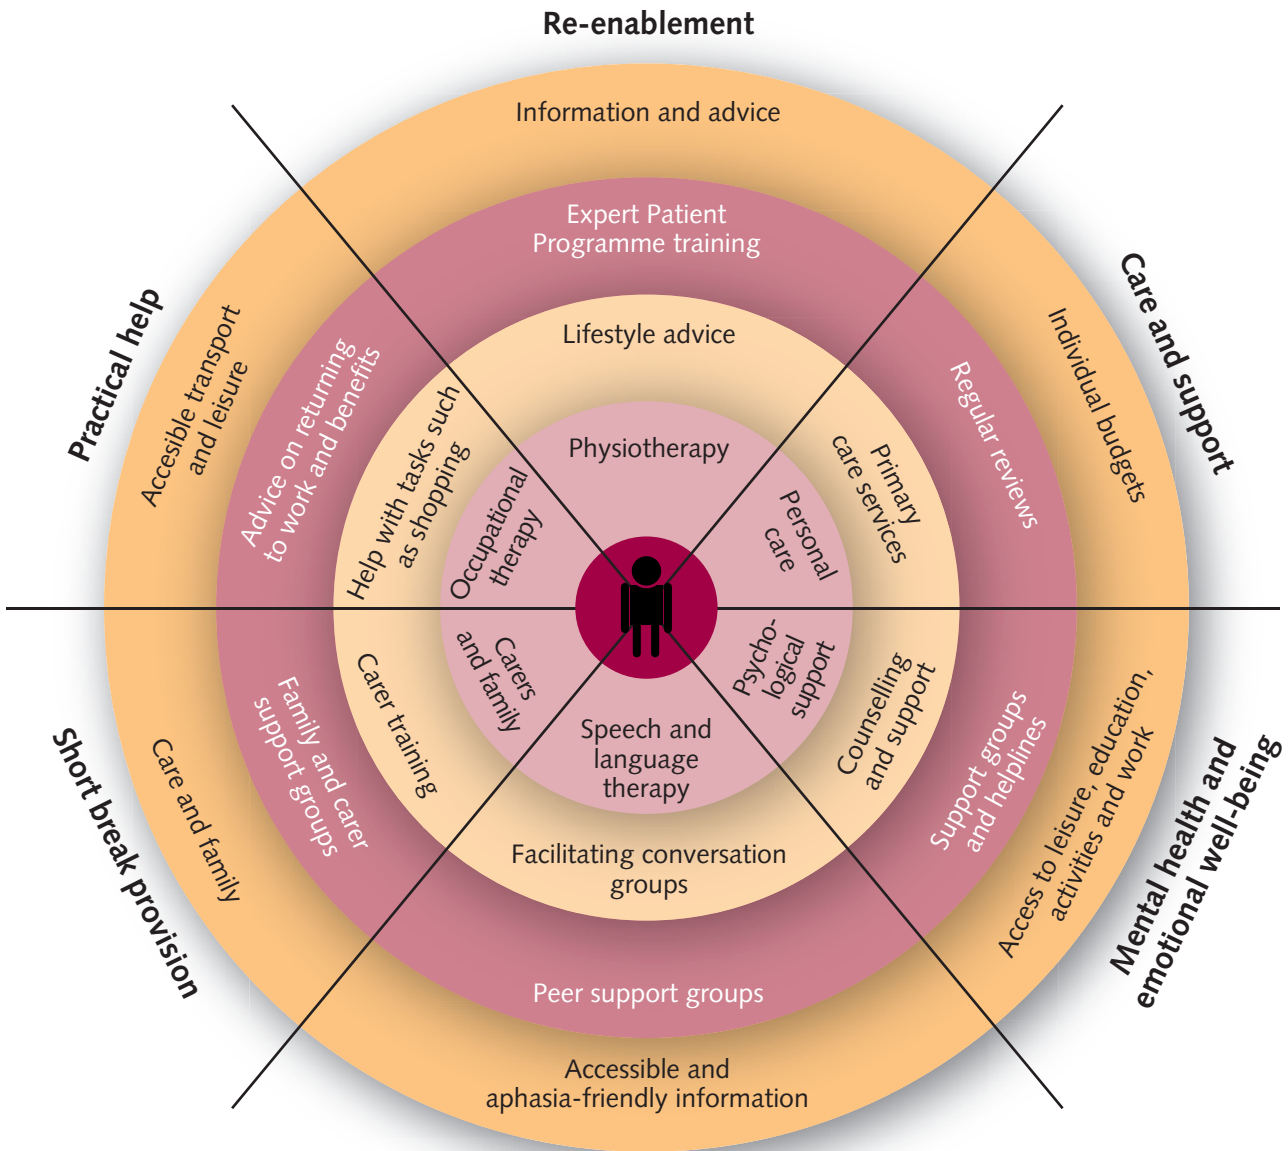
Re-enablement

Information and advice

Expert Patient Programme training

Lifestyle advice

Physiotherapy

Care and support

Individual budgets

Regular reviews

Primary care services

Personal care

Practical help

Accesible transport and leisure

Advice on returning to work and benefits

Help with tasks such as shopping

Occupational therapy

Carers and family

Speech and language therapy

Psycho-logical support

Counselling and support

Support groups and helplines

Access to leisure, education, activities and work

Mental health and emotional well-being

Short break provision

Care and family

Family and carer support groups

Carer training

Facilitating conversation groups

Peer support groups

Accessible and aphasia-friendly information